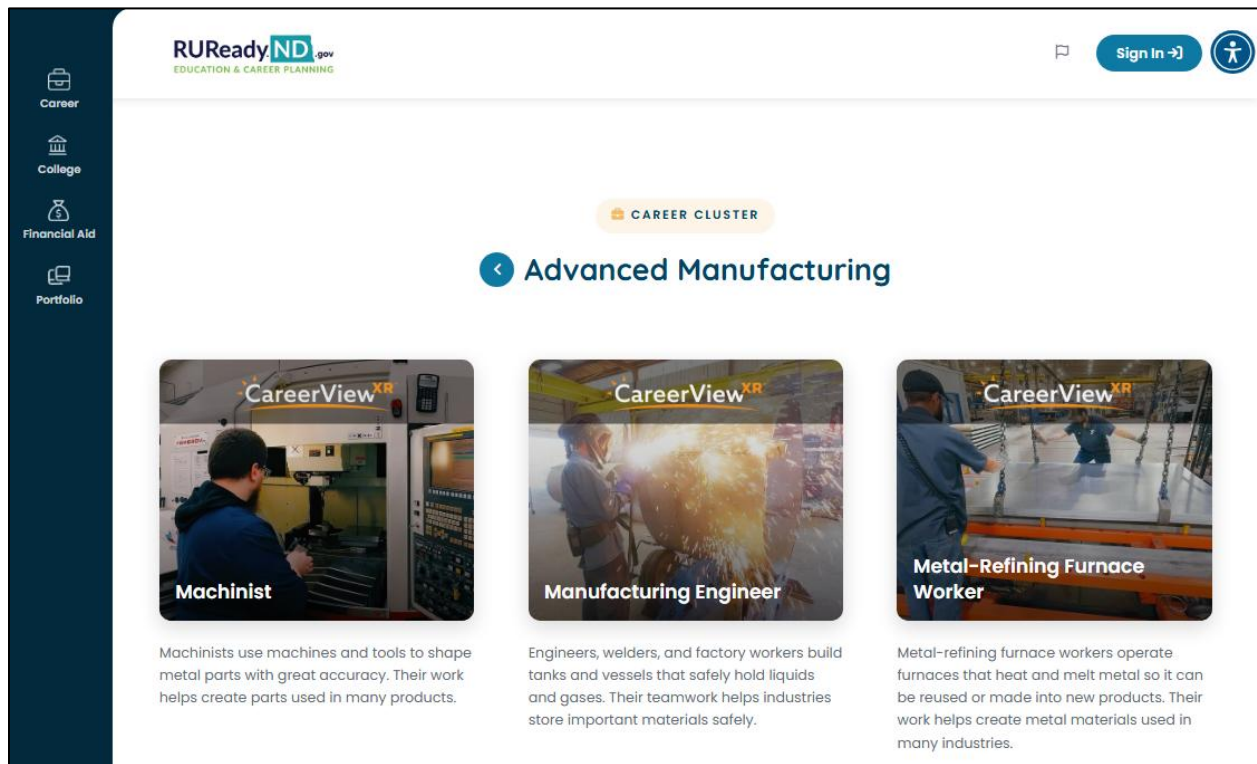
Career
College
Financial Aid
Portfolio

RUReady.ND.gov
EDUCATION & CAREER PLANNING

Sign In

CAREER CLUSTER

Advanced Manufacturing

CareerView XR
Machinist
Machinists use machines and tools to shape metal parts with great accuracy. Their work helps create parts used in many products.

CareerView XR
Manufacturing Engineer
Engineers, welders, and factory workers build tanks and vessels that safely hold liquids and gases. Their teamwork helps industries store important materials safely.

CareerView XR
Metal-Refining Furnace Worker
Metal-refining furnace workers operate furnaces that heat and melt metal so it can be reused or made into new products. Their work helps create metal materials used in many industries.